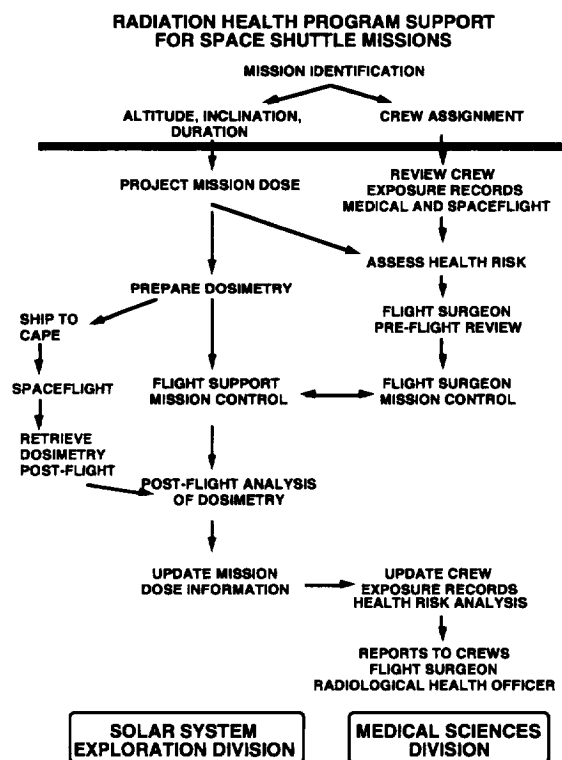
RADIATION HEALTH PROGRAM SUPPORT FOR SPACE SHUTTLE MISSIONS

MISSION IDENTIFICATION

ALTITUDE, INCLINATION, DURATION

CREW ASSIGNMENT

PROJECT MISSION DOSE

REVIEW CREW EXPOSURE RECORDS MEDICAL AND SPACEFLIGHT

ASSESS HEALTH RISK

PREPARE DOSIMETRY

FLIGHT SURGEON PRE-FLIGHT REVIEW

SHIP TO CAPE

SPACEFLIGHT

FLIGHT SUPPORT MISSION CONTROL

FLIGHT SURGEON MISSION CONTROL

RETRIEVE DOSIMETRY POST-FLIGHT

POST-FLIGHT ANALYSIS OF DOSIMETRY

UPDATE MISSION DOSE INFORMATION

UPDATE CREW EXPOSURE RECORDS HEALTH RISK ANALYSIS

REPORTS TO CREWS FLIGHT SURGEON RADIOLOGICAL HEALTH OFFICER

SOLAR SYSTEM EXPLORATION DIVISION

MEDICAL SCIENCES DIVISION